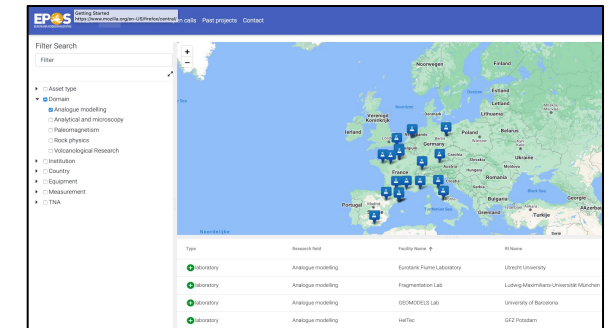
EPOS Getting Started https://www.mozilla.org/en-US/firefox/central/ n calls Past projects Contact

Filter Search

Filter

Asset type
Domain
Analogue modelling
Analytical and microscopy
Paleomagnetism
Rock physics
Volcanological Research
Institution
Country
Equipment
Measurement
TNA

Finland
Norwegen
Estland
Lettland
Litauen
Verenigd Koninkrijk
Danmark
Ireland
Nederland
Poland
Belarus
Germany
Česko
Slovensko
Ukraine
France
Magyarország
Moldova
România
Srbija
Italia
Bulgaria
Portugal
España
Ελλάδα
Türkiye
Georgia

| Type | Research field | Facility Name ↑ | RI Name |
|---|---|---|---|
| laboratory | Analogue modelling | Eurotank Flume Laboratory | Utrecht University |
| laboratory | Analogue modelling | Fragmentation Lab | Ludwig-Maximilians-Universität München |
| laboratory | Analogue modelling | GEOMODELS Lab | University of Barcelona |
| laboratory | Analogue modelling | HelTec | GFZ Potsdam |